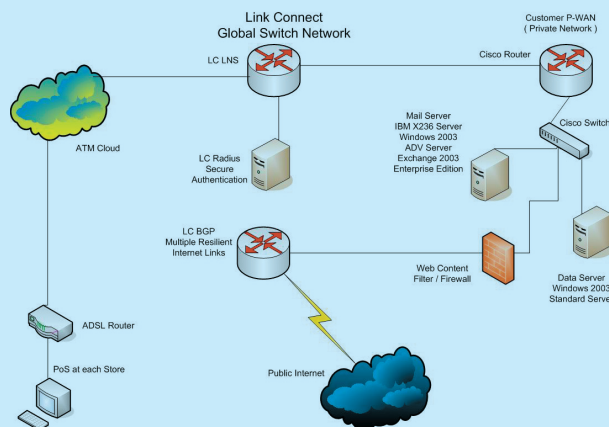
Link Connect
Global Switch Network

Customer P-WAN
( Private Network )

LC LNS

Cisco Router

ATM Cloud

Cisco Switch

Mail Server
IBM X236 Server
Windows 2003
ADV Server
Exchange 2003
Enterprise Edition

LC Radius
Secure
Authentication

LC BGP
Multiple Resilient
Internet Links

Web Content
Filter / Firewall

Data Server
Windows 2003
Standard Serve

ADSL Router

PoS at each Store

Public Internet